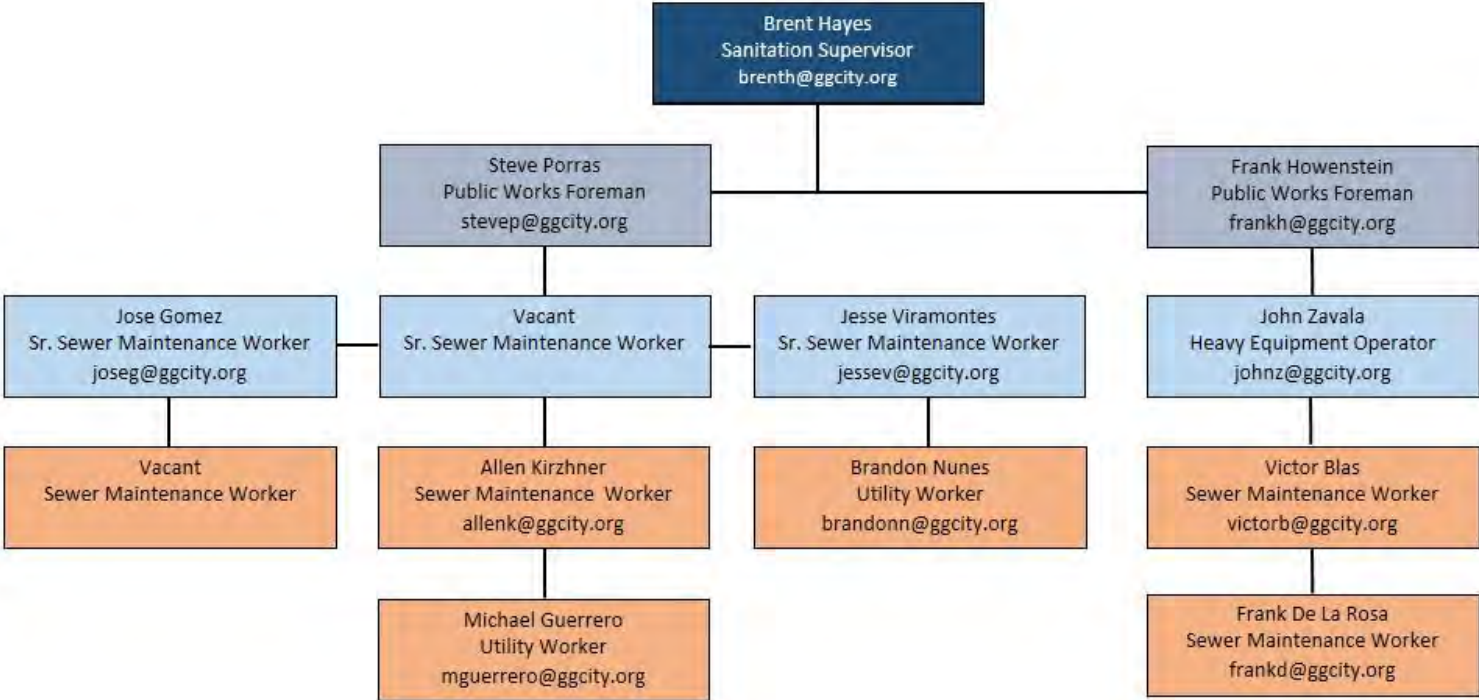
Brent Hayes
Sanitation Supervisor
brenth@ggcity.org

Steve Porras
Public Works Foreman
stevep@ggcity.org

Frank Howenstein
Public Works Foreman
frankh@ggcity.org

Jose Gomez
Sr. Sewer Maintenance Worker
joseg@ggcity.org

Vacant
Sr. Sewer Maintenance Worker

Jesse Viramontes
Sr. Sewer Maintenance Worker
jessev@ggcity.org

John Zavala
Heavy Equipment Operator
johnz@ggcity.org

Vacant
Sewer Maintenance Worker

Allen Kirzhner
Sewer Maintenance Worker
allenk@ggcity.org

Brandon Nunes
Utility Worker
brandonn@ggcity.org

Victor Blas
Sewer Maintenance Worker
victorb@ggcity.org

Michael Guerrero
Utility Worker
mguerrero@ggcity.org

Frank De La Rosa
Sewer Maintenance Worker
frankd@ggcity.org